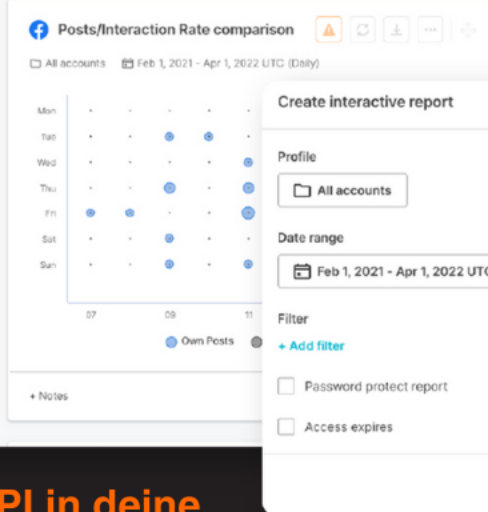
Posts/Interaction Rate comparison

All accounts  Feb 1, 2021 - Apr 1, 2022 UTC (Daily)

Mon
Tue
Wed
Thu
Fri
Sat
Sun

07  09  11

Own Posts

+ Notes

Create interactive report

Profile

All accounts

Date range

Feb 1, 2021 - Apr 1, 2022 UTC

Filter

+ Add filter

Password protect report

Access expires

PI in deine